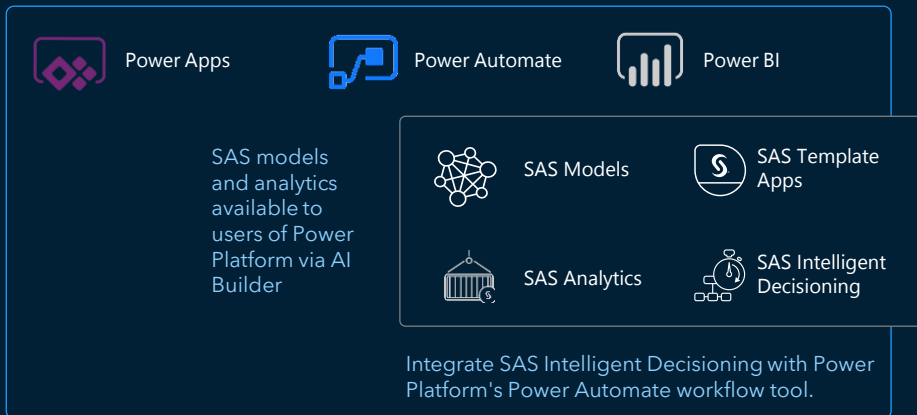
Power Apps

Power Automate

Power BI

SAS models and analytics available to users of Power Platform via AI Builder

SAS Models

SAS Template Apps

SAS Analytics

SAS Intelligent Decisioning

Integrate SAS Intelligent Decisioning with Power Platform's Power Automate workflow tool.